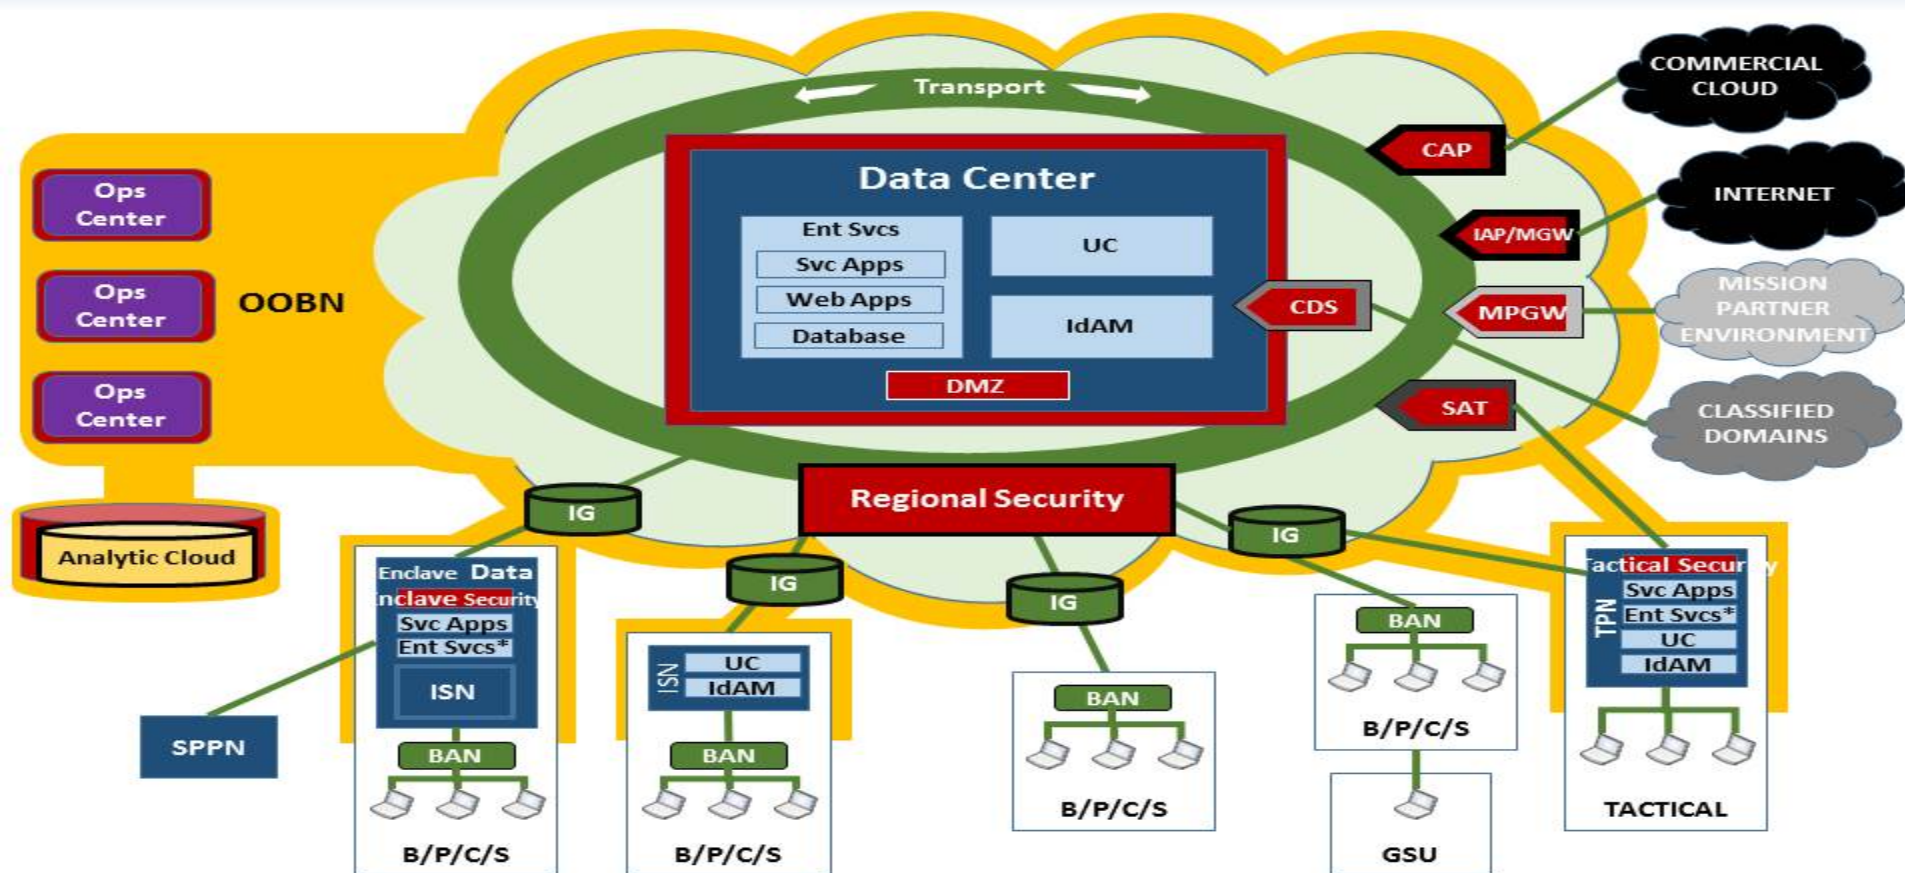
Transport

Data Center

Ent Svcs
Svc Apps
Web Apps
Database

UC

IdAM

DMZ

COMMERCIAL CLOUD

CAP

INTERNET

IAP/MGW

CDS

MPGW

MISSION PARTNER ENVIRONMENT

SAT

CLASSIFIED DOMAINS

Ops Center

Ops Center

Ops Center

OOBN

Analytic Cloud

IG

Regional Security

IG

IG

IG

Enclave Data
Enclave Security
Svc Apps
Ent Svcs*
ISN

BAN

B/P/C/S

SPPN

ISN
UC
IdAM

BAN

B/P/C/S

BAN

B/P/C/S

BAN

B/P/C/S

GSU

Tactical Security
TPN
Svc Apps
Ent Svcs*
UC
IdAM

TACTICAL